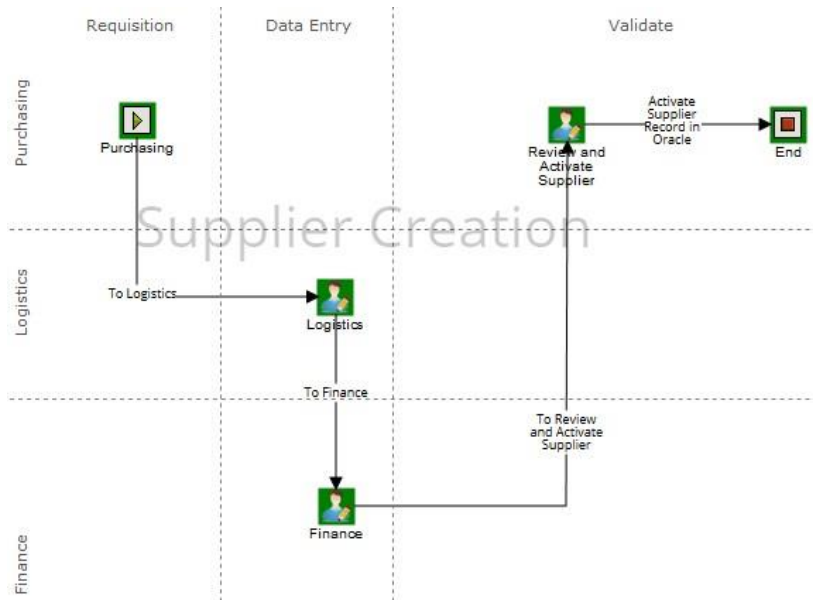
Requisition

Data Entry

Validate

Purchasing

Purchasing

Review and Activate Supplier

Activate Supplier Record in Oracle

End

Supplier Creation

Logistics

To Logistics

Logistics

To Finance

To Review and Activate Supplier

Finance

Finance